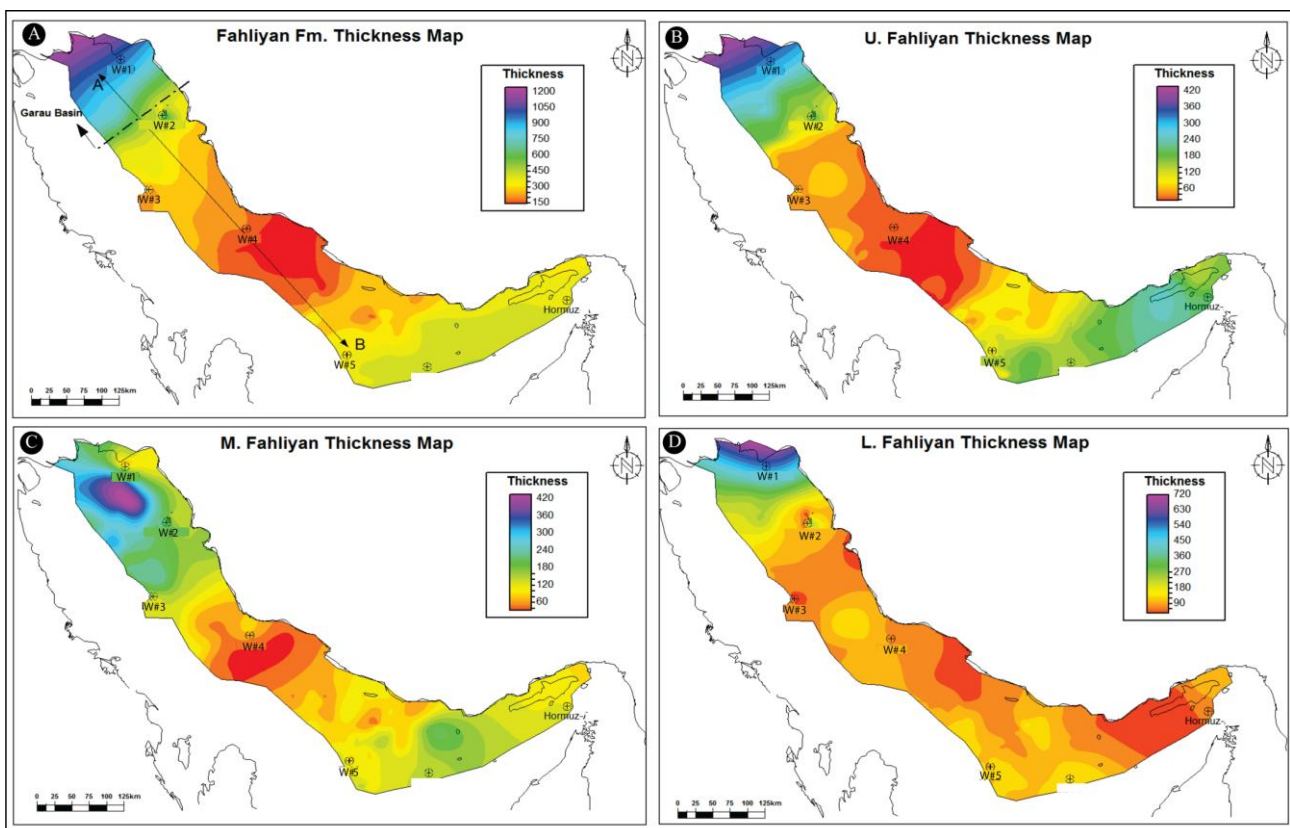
A

Fahliyan Fm. Thickness Map

N

Thickness
1200
1050
900
750
600
450
300
150

W#1
A
Garau Basin
W#2
W#3
W#4
Hormuz
B
W#5

0 25 50 75 100 125km

B

U. Fahliyan Thickness Map

N

Thickness
420
360
300
240
180
120
60

W#1
W#2
W#3
W#4
Hormuz
W#5

0 25 50 75 100 125km

C

M. Fahliyan Thickness Map

N

Thickness
420
360
300
240
180
120
60

W#1
W#2
W#3
W#4
Hormuz
W#5

0 25 50 75 100 125km

D

L. Fahliyan Thickness Map

N

Thickness
720
630
540
450
360
270
180
90

W#1
W#2
W#3
W#4
Hormuz
W#5

0 25 50 75 100 125km